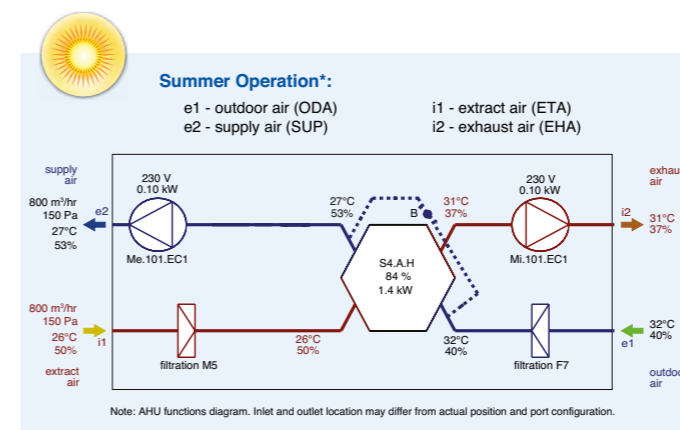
Summer Operation*:

e1 - outdoor air (ODA)
e2 - supply air (SUP)

i1 - extract air (ETA)
i2 - exhaust air (EHA)

supply air
800 m³/hr
150 Pa
27°C
53%
e2

230 V
0.10 kW
Me.101.EC1

27°C
53%

B

31°C
37%

S4.A.H
84 %
1.4 kW

230 V
0.10 kW
Mi.101.EC1

exhaus air
i2
31°C
37%

800 m³/hr
150 Pa
26°C
50%
i1
extract air

filtration M5

26°C
50%

32°C
40%

filtration F7

32°C
40%
e1
outdo air

Note: AHU functions diagram. Inlet and outlet location may differ from actual position and port configuration.